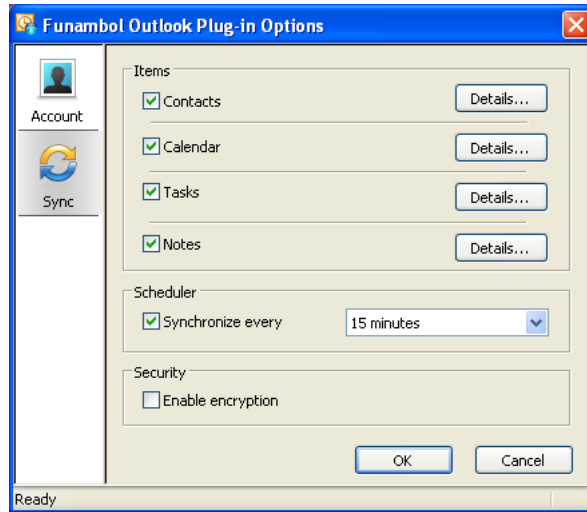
Funambol Outlook Plug-in Options

Account

Sync

Items

Contacts
Details...

Calendar
Details...

Tasks
Details...

Notes
Details...

Scheduler

Synchronize every
15 minutes

Security

Enable encryption

OK
Cancel

Ready